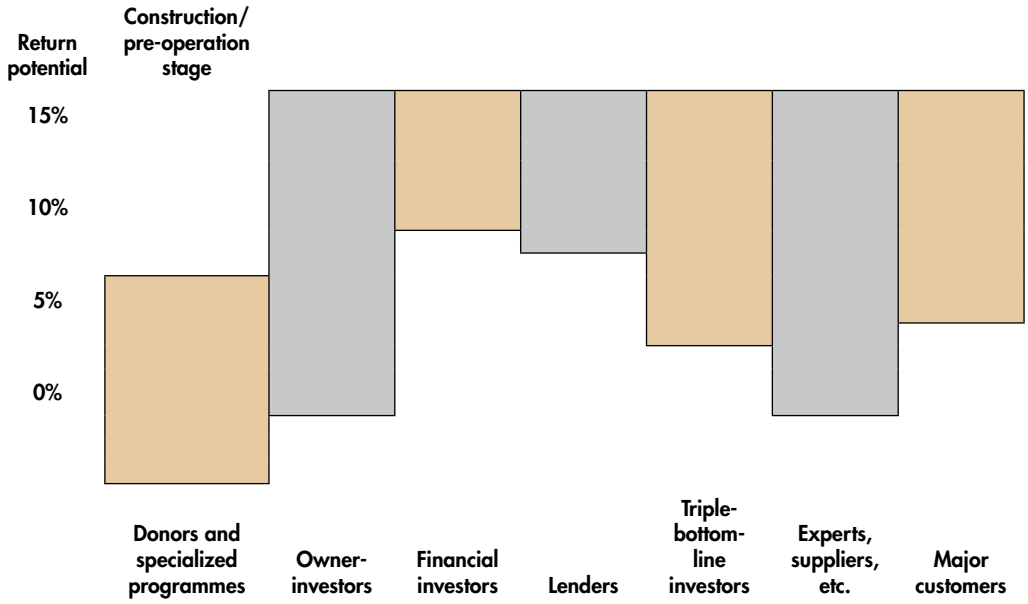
Return potential

Construction/ pre-operation stage

15%

10%

5%

0%

Donors and specialized programmes

Owner-investors

Financial investors

Lenders

Triple-bottom-line investors

Experts, suppliers, etc.

Major customers